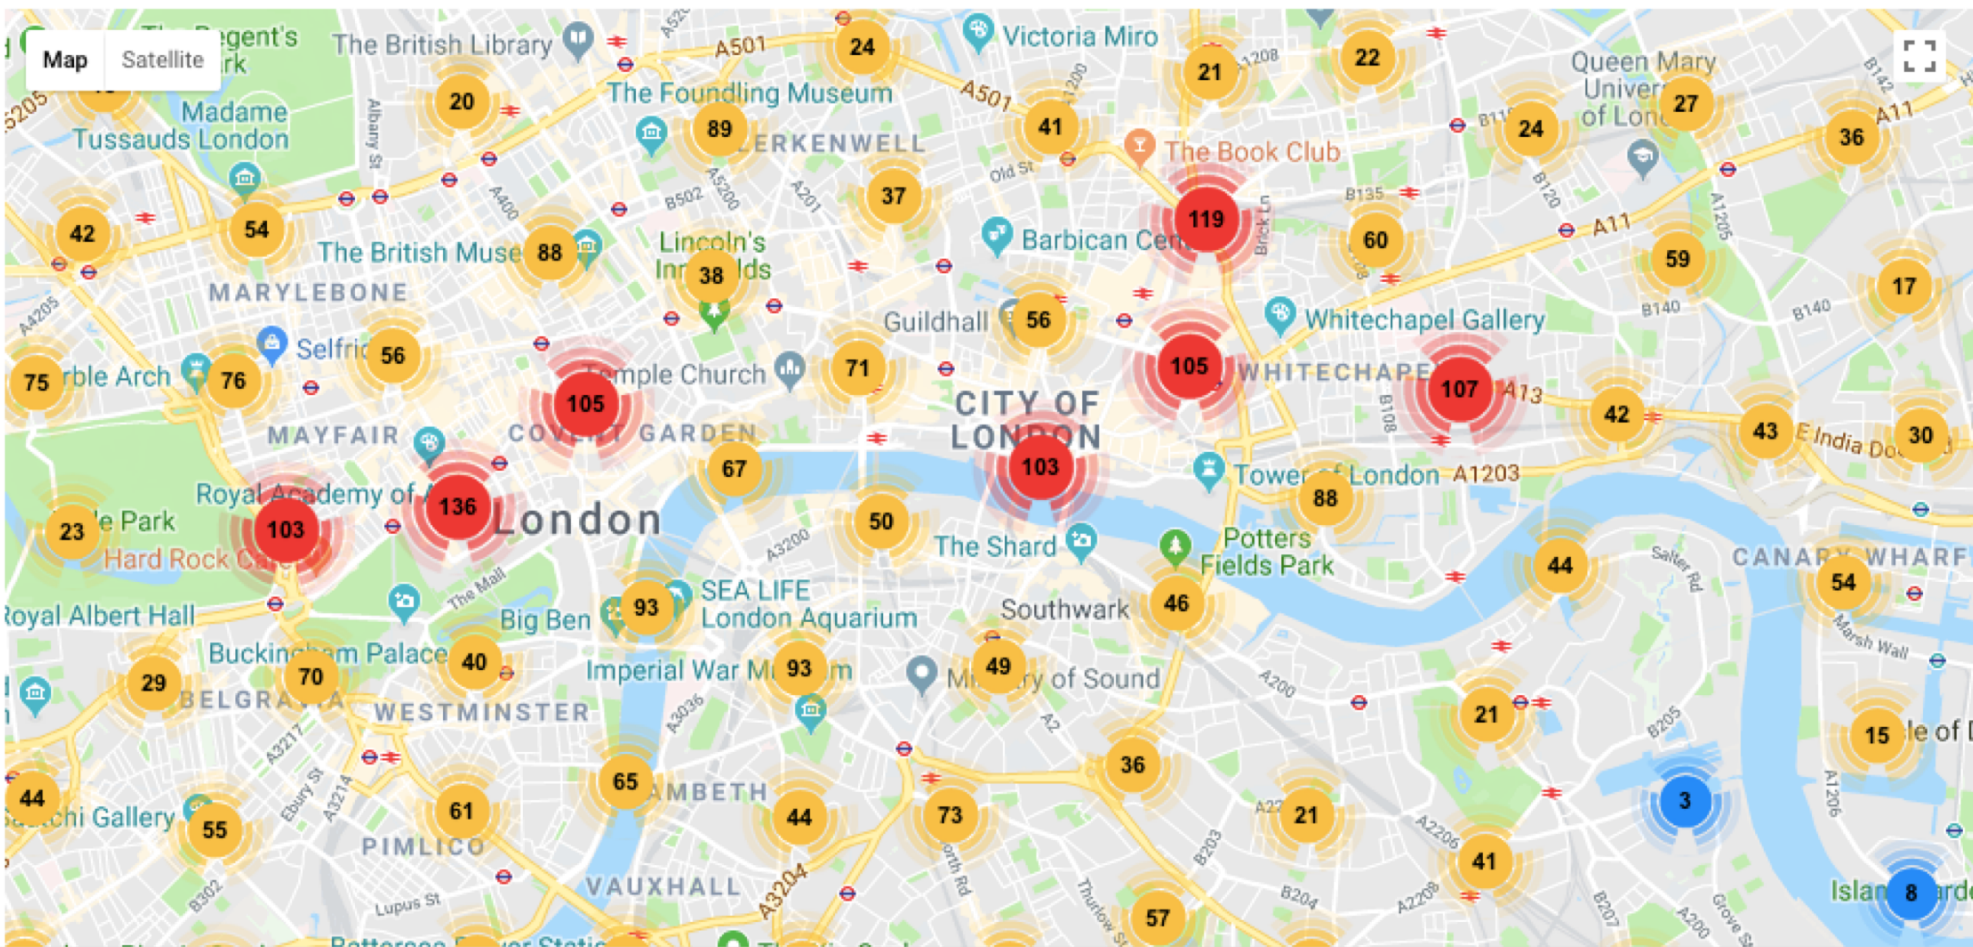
Map Satellite

The Regent's Park
The British Library
A501
24
Victoria Miro
21
22
Queen Mary University of London
20
Madame Tussauds London
The Foundling Museum
89
CLERKENWELL
41
The Book Club
24
27
36
A11
42
54
The British Museum
88
Lincoln's Inn Fields
38
37
Barbican Centre
119
60
59
17
MARYLEBONE
Guildhall
56
Whitechapel Gallery
75
Marble Arch
76
Selfridges
56
105
Temple Church
71
105
WHITECHAPEL
107
A13
42
43
E India Dock
30
MAYFAIR
COVENT GARDEN
CITY OF LONDON
103
Tower of London
A1203
Royal Academy of Arts
67
88
23
Hyde Park
103
136
London
50
The Shard
Potters Fields Park
44
CANARY WHARF
54
Hard Rock Cafe
Royal Albert Hall
The Mall
93
SEA LIFE London Aquarium
Big Ben
Southwark
46
Buckingham Palace
29
70
40
Imperial War Museum
93
49
Ministry of Sound
21
15
Isle of Dogs
BELGRAVIA
WESTMINSTER
36
44
Saatchi Gallery
55
61
65
LAMBETH
44
73
21
3
41
PIMLICO
VAUXHALL
57
Island Gardens
8
Lupus St